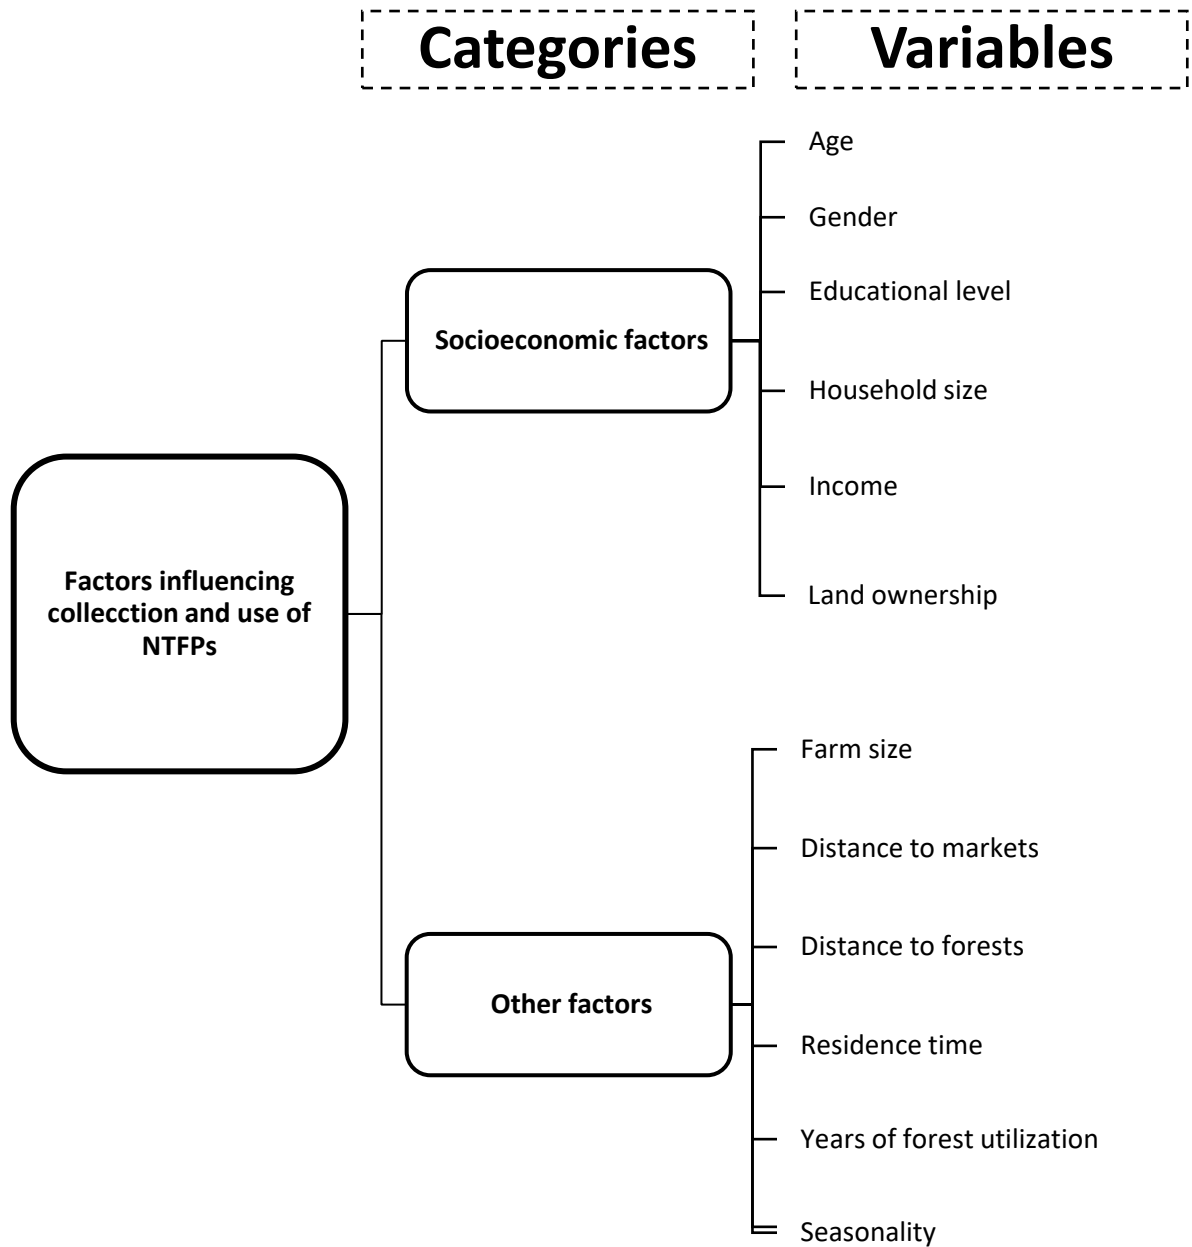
Categories

Variables

Factors influencing collecction and use of NTFPs

Socioeconomic factors

Age

Gender

Educational level

Household size

Income

Land ownership

Other factors

Farm size

Distance to markets

Distance to forests

Residence time

Years of forest utilization

Seasonality